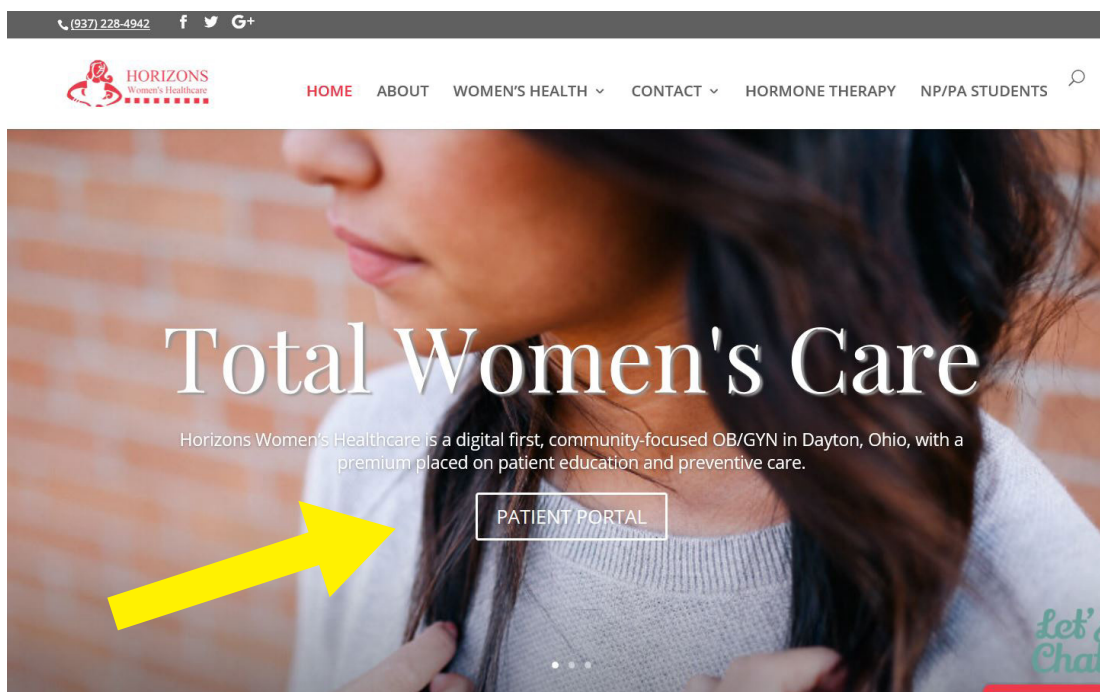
(937) 228-4942

HORIZONS
Women's Healthcare

HOME ABOUT WOMEN'S HEALTH CONTACT HORMONE THERAPY NP/PA STUDENTS

Total Women's Care

Horizons Women's Healthcare is a digital first, community-focused OB/GYN in Dayton, Ohio, with a premium placed on patient education and preventive care.

PATIENT PORTAL

Let' Cha